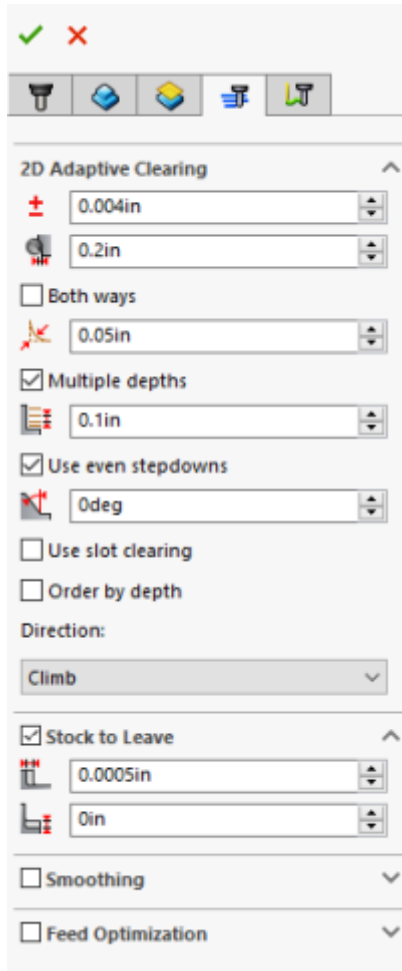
2D Adaptive Clearing

±
0.004in

0.2in

Both ways

0.05in

Multiple depths

0.1in

Use even stepdowns

0deg

Use slot clearing

Order by depth

Direction:

Climb

Stock to Leave

0.0005in

0in

Smoothing

Feed Optimization